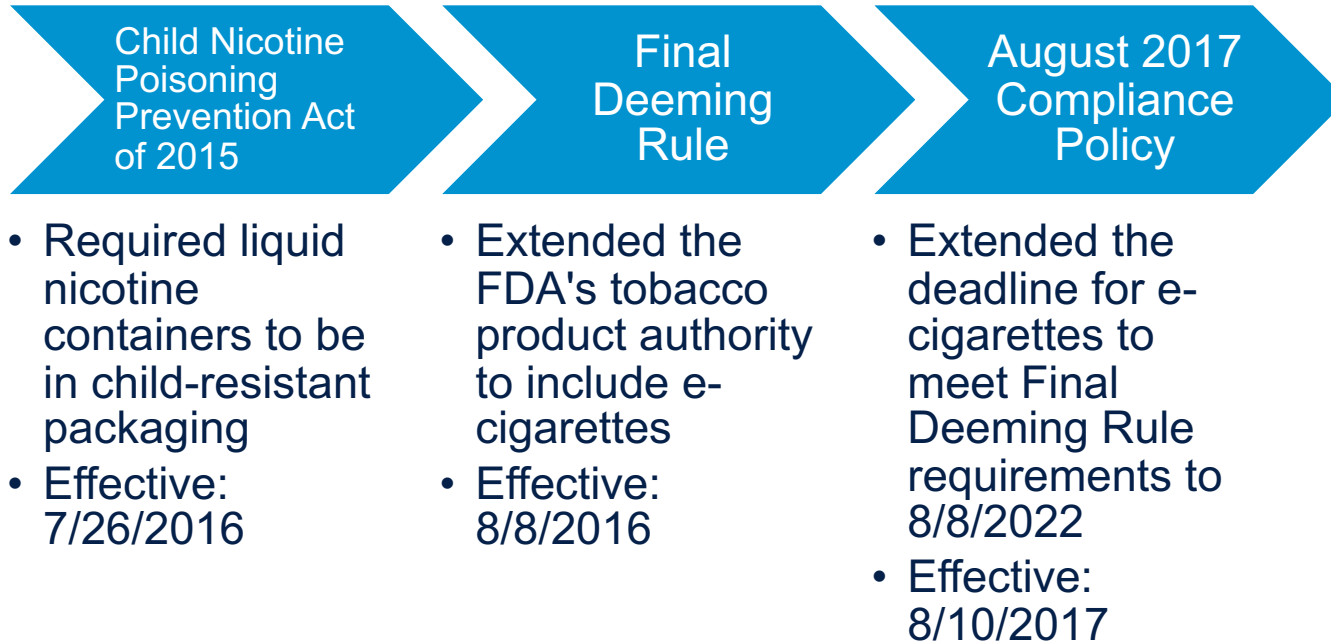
Child Nicotine Poisoning Prevention Act of 2015

- Required liquid nicotine containers to be in child-resistant packaging
- Effective: 7/26/2016

Final Deeming Rule

- Extended the FDA's tobacco product authority to include e-cigarettes
- Effective: 8/8/2016

August 2017 Compliance Policy

- Extended the deadline for e-cigarettes to meet Final Deeming Rule requirements to 8/8/2022
- Effective: 8/10/2017